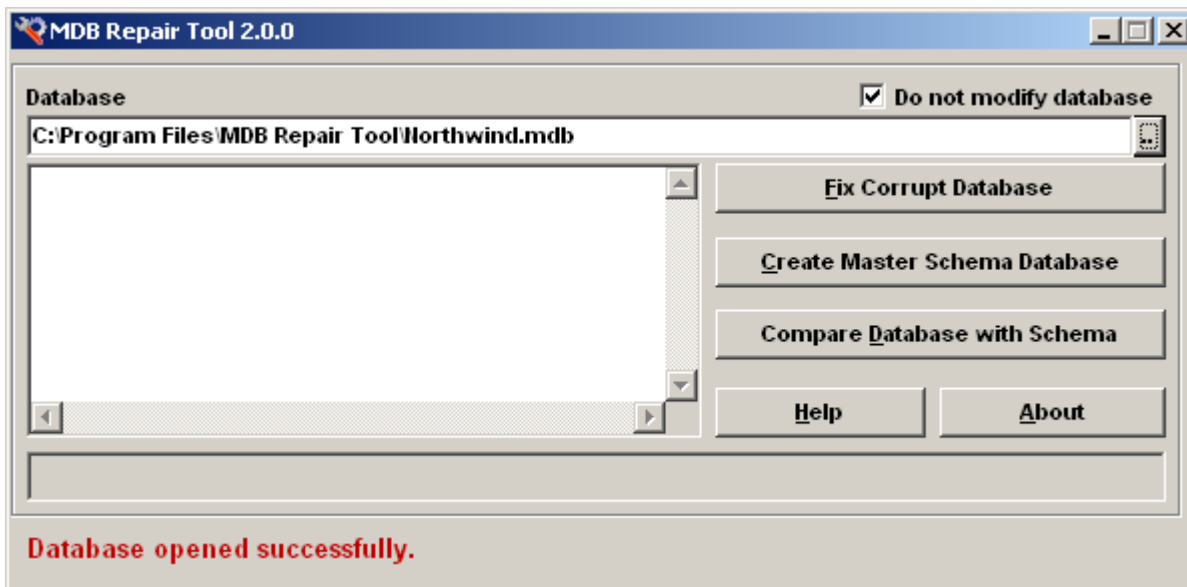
MDB Repair Tool 2.0.0

Database

Do not modify database

C:\Program Files\MDB Repair Tool\Northwind.mdb

...

Fix Corrupt Database

Create Master Schema Database

Compare Database with Schema

Help

About

Database opened successfully.